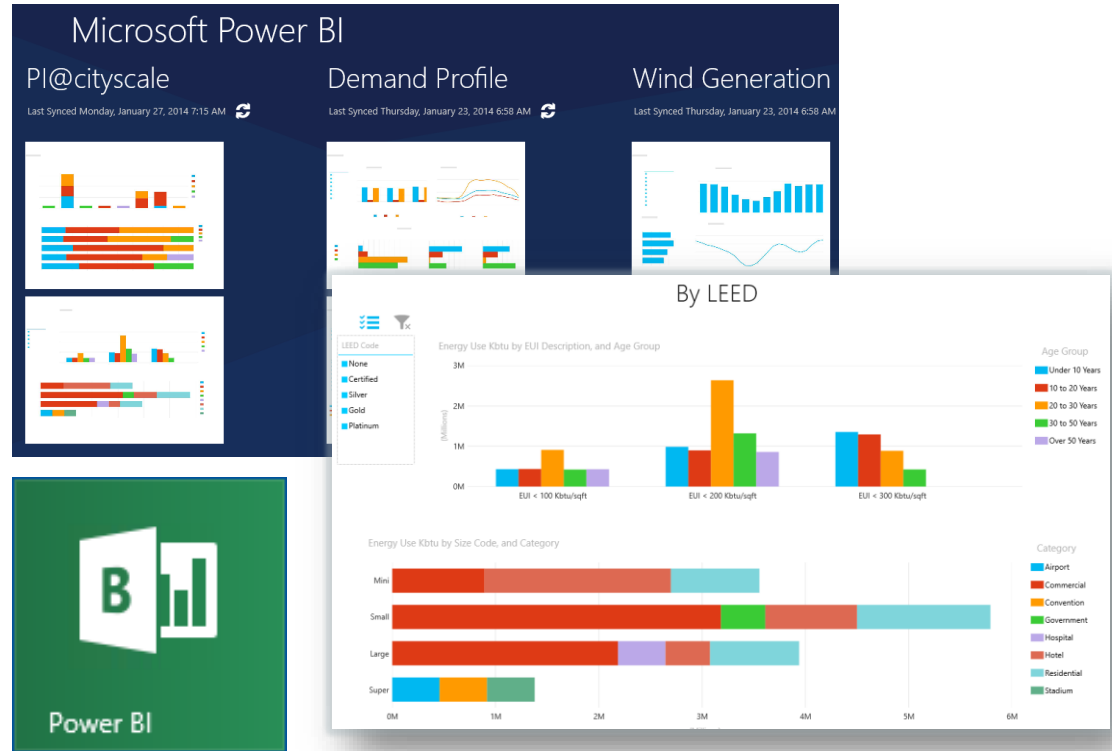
Microsoft Power BI

PI@cityscale

Last Synced Monday, January 27, 2014 7:15 AM

Demand Profile

Last Synced Thursday, January 23, 2014 6:58 AM

Wind Generation

Last Synced Thursday, January 23, 2014 6:58 AM

By LEED

LEED Code
None
Certified
Silver
Gold
Platinum

Energy Use Kbtu by EUI Description, and Age Group

3M
2M
1M
0M
(Millions)

EUI < 100 Kbtu/sqft
EUI < 200 Kbtu/sqft
EUI < 300 Kbtu/sqft

Age Group
Under 10 Years
10 to 20 Years
20 to 30 Years
30 to 50 Years
Over 50 Years

Energy Use Kbtu by Size Code, and Category

Mini
Small
Large
Super

0M
1M
2M
3M
4M
5M
6M

Category
Airport
Commercial
Convention
Government
Hospital
Hotel
Residential
Stadium

B

Power BI